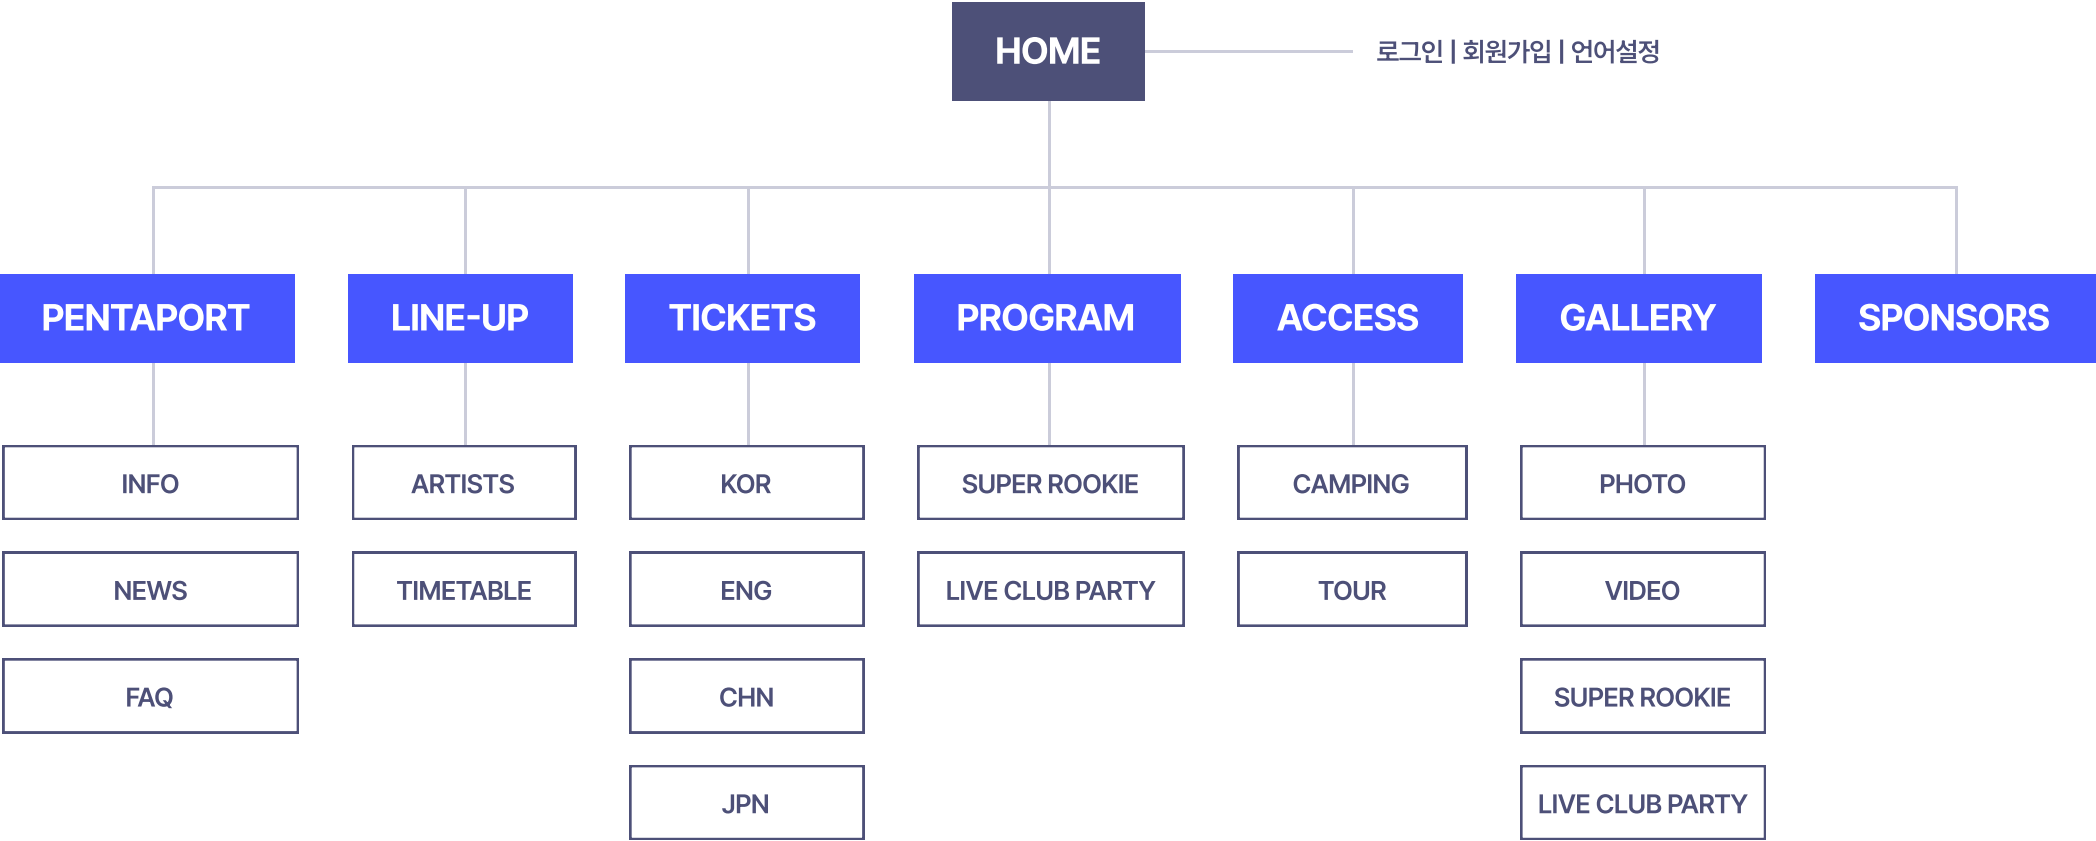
HOME

로그인 | 회원가입 | 언어설정

PENTAPORT

INFO

NEWS

FAQ

LINE-UP

ARTISTS

TIMETABLE

TICKETS

KOR

ENG

CHN

JPN

PROGRAM

SUPER ROOKIE

LIVE CLUB PARTY

ACCESS

CAMPING

TOUR

GALLERY

PHOTO

VIDEO

SUPER ROOKIE

LIVE CLUB PARTY

SPONSORS